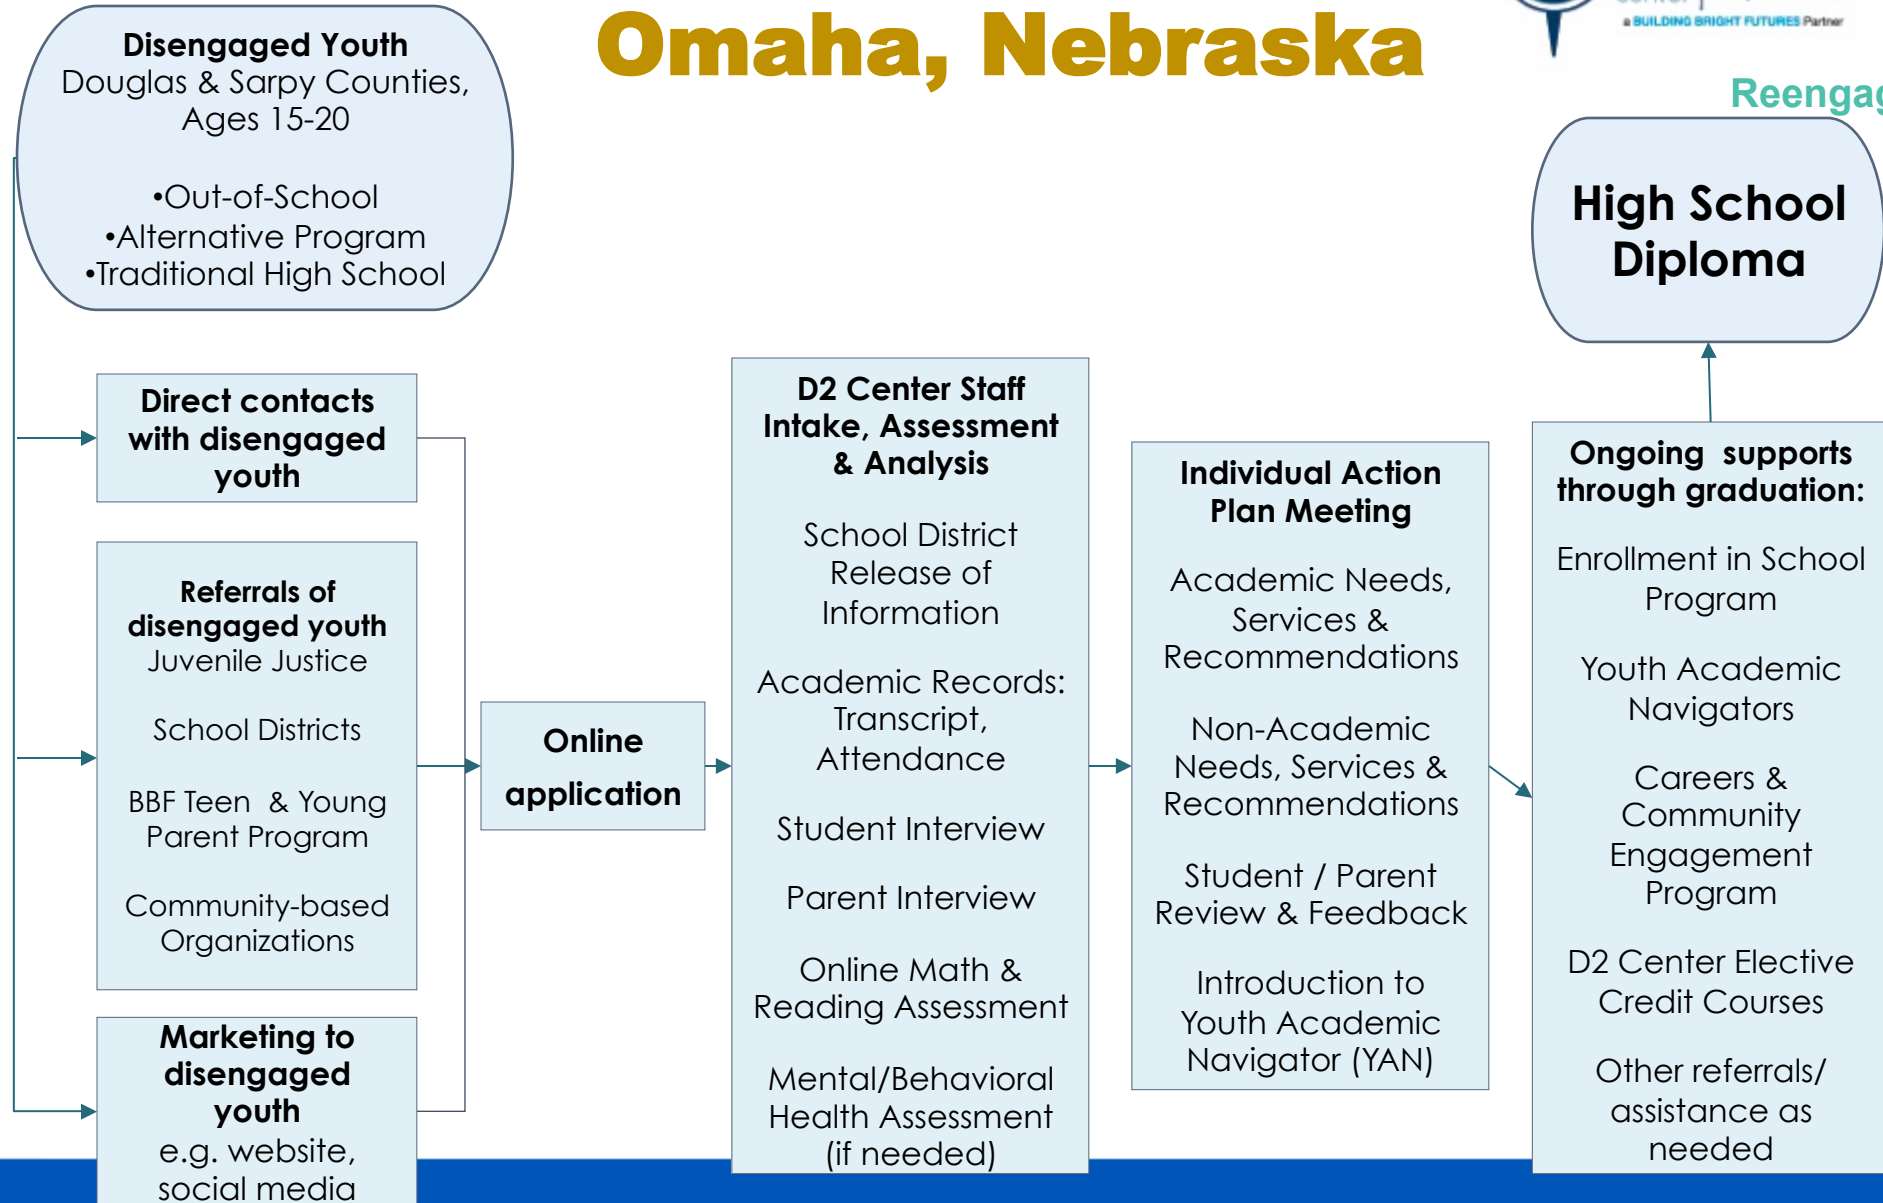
Omaha, Nebraska

a BUILDING BRIGHT FUTURES Partner

Reengag

Disengaged Youth
Douglas & Sarpy Counties, Ages 15-20

•Out-of-School
•Alternative Program
•Traditional High School

High School Diploma

Direct contacts with disengaged youth

Referrals of disengaged youth
Juvenile Justice

School Districts

BBF Teen & Young Parent Program

Community-based Organizations

Marketing to disengaged youth
e.g. website, social media

Online application

D2 Center Staff Intake, Assessment & Analysis

School District Release of Information

Academic Records: Transcript, Attendance

Student Interview

Parent Interview

Online Math & Reading Assessment

Mental/Behavioral Health Assessment (if needed)

Individual Action Plan Meeting

Academic Needs, Services & Recommendations

Non-Academic Needs, Services & Recommendations

Student / Parent Review & Feedback

Introduction to Youth Academic Navigator (YAN)

Ongoing supports through graduation:

Enrollment in School Program

Youth Academic Navigators

Careers & Community Engagement Program

D2 Center Elective Credit Courses

Other referrals/ assistance as needed